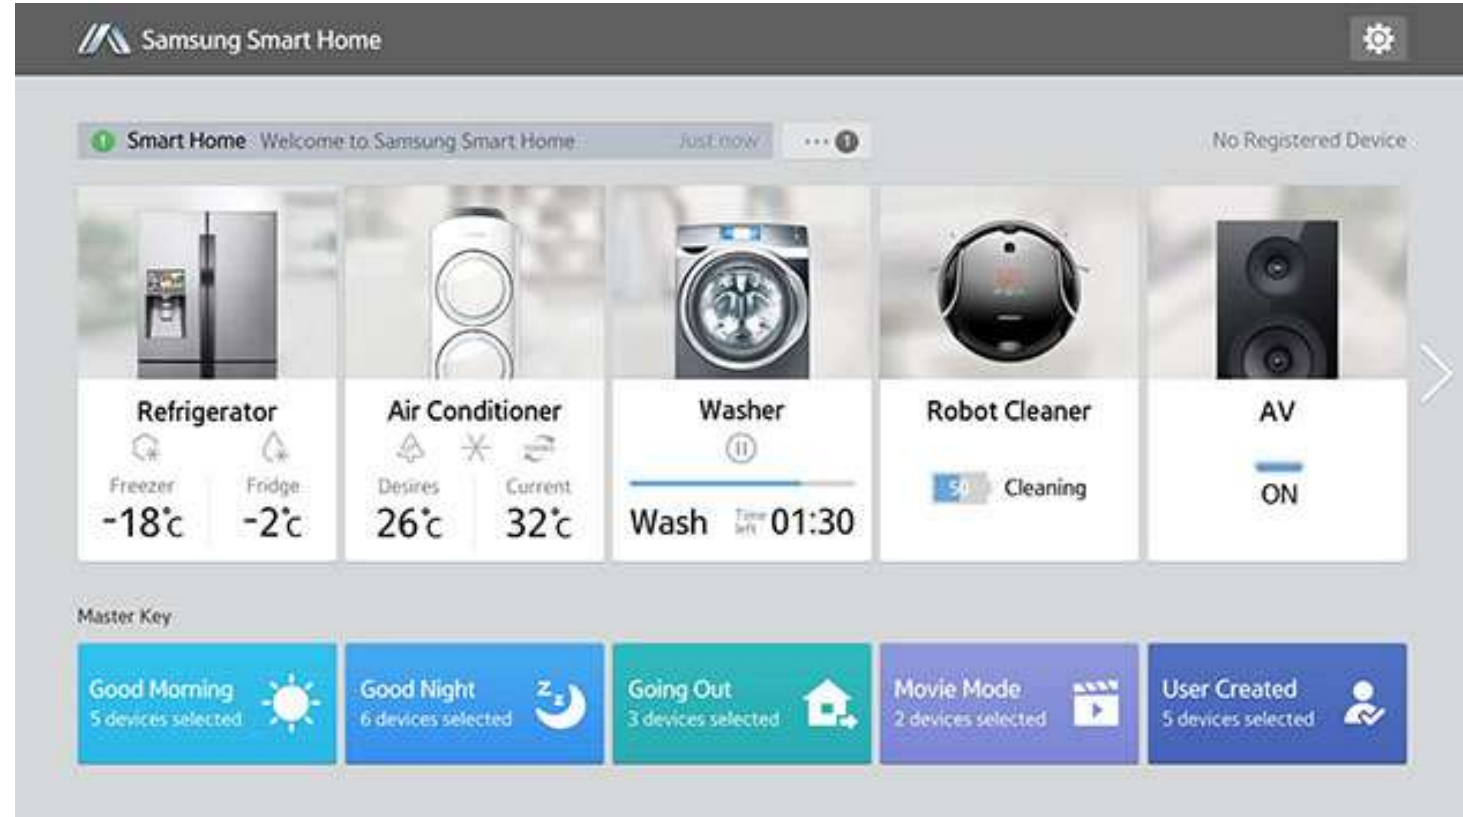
Samsung Smart Home

1 Smart Home Welcome to Samsung Smart Home Just now

··· 1

No Registered Device

Refrigerator
Freezer -18℃
Fridge -2℃

Air Conditioner
Desires 26℃
Current 32℃

Washer
Wash Time left 01:30

Robot Cleaner
50 Cleaning

AV
ON

Master Key

Good Morning
5 devices selected

Good Night
6 devices selected

Going Out
3 devices selected

Movie Mode
2 devices selected

User Created
5 devices selected